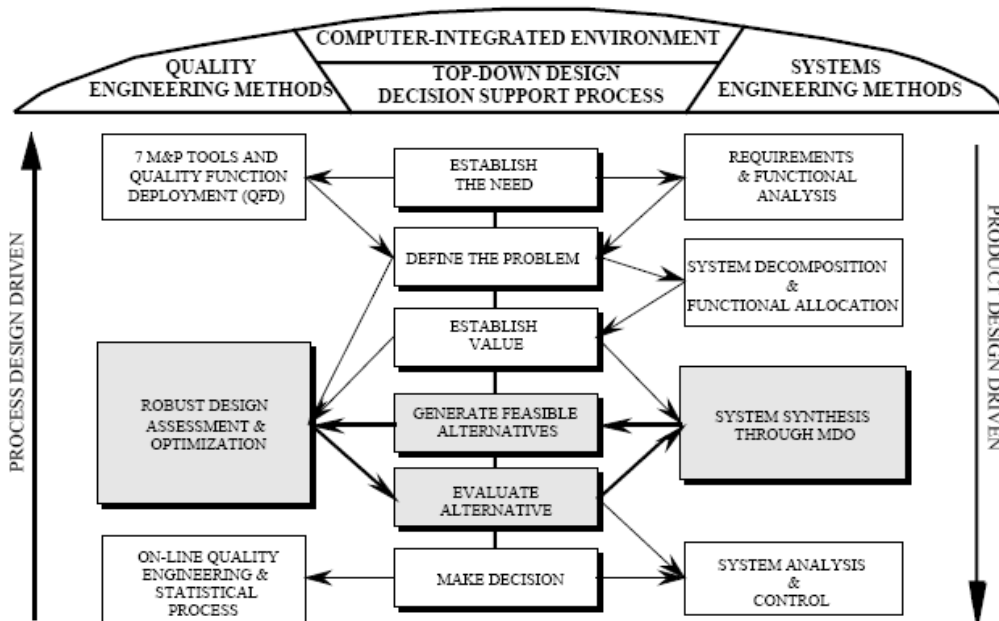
COMPUTER-INTEGRATED ENVIRONMENT

QUALITY ENGINEERING METHODS

TOP-DOWN DESIGN DECISION SUPPORT PROCESS

SYSTEMS ENGINEERING METHODS

PROCESS DESIGN DRIVEN

PRODUCT DESIGN DRIVEN

7 M&P TOOLS AND QUALITY FUNCTION DEPLOYMENT (QFD)

ESTABLISH THE NEED

REQUIREMENTS & FUNCTIONAL ANALYSIS

DEFINE THE PROBLEM

SYSTEM DECOMPOSITION & FUNCTIONAL ALLOCATION

ESTABLISH VALUE

ROBUST DESIGN ASSESSMENT & OPTIMIZATION

GENERATE FEASIBLE ALTERNATIVES

SYSTEM SYNTHESIS THROUGH MDO

EVALUATE ALTERNATIVE

ON-LINE QUALITY ENGINEERING & STATISTICAL PROCESS

MAKE DECISION

SYSTEM ANALYSIS & CONTROL